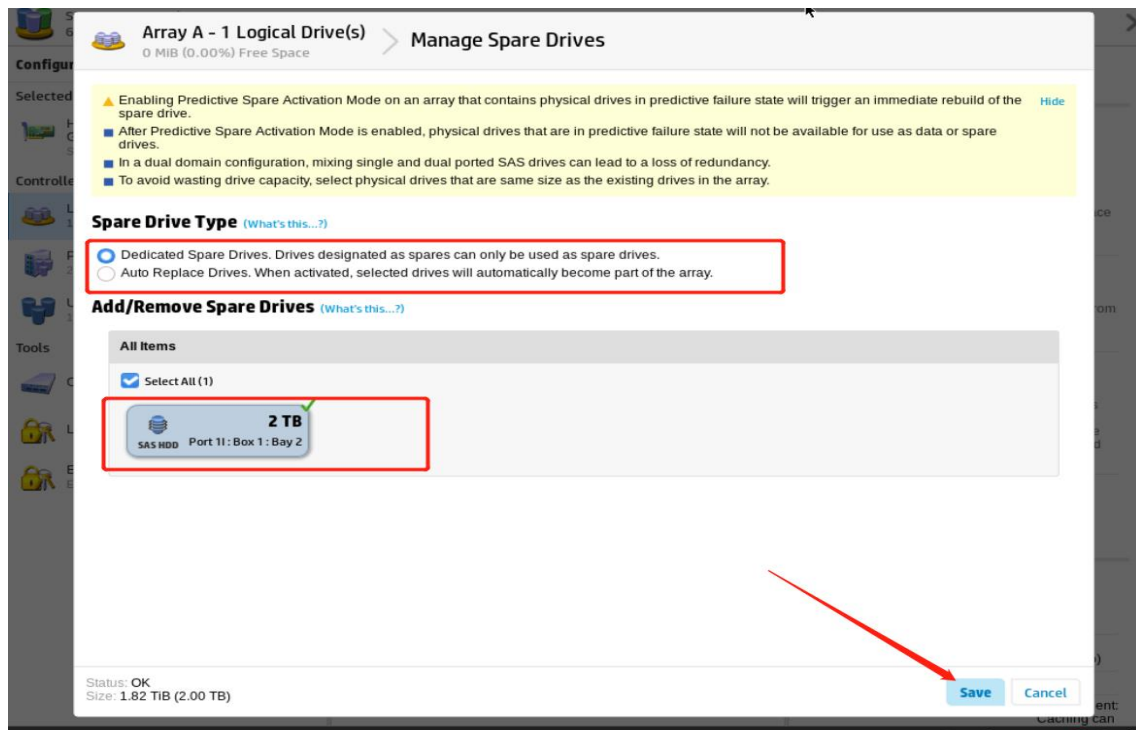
Configur
Selected
Controlle
Tools

Array A - 1 Logical Drive(s)
0 MiB (0.00%) Free Space

Manage Spare Drives

Enabling Predictive Spare Activation Mode on an array that contains physical drives in predictive failure state will trigger an immediate rebuild of the spare drive.
After Predictive Spare Activation Mode is enabled, physical drives that are in predictive failure state will not be available for use as data or spare drives.
In a dual domain configuration, mixing single and dual ported SAS drives can lead to a loss of redundancy.
To avoid wasting drive capacity, select physical drives that are same size as the existing drives in the array.

Hide

Spare Drive Type (What's this...?)

Dedicated Spare Drives. Drives designated as spares can only be used as spare drives.
Auto Replace Drives. When activated, selected drives will automatically become part of the array.

Add/Remove Spare Drives (What's this...?)

All Items

Select All (1)

2 TB
SAS HDD Port 1I : Box 1 : Bay 2

Status: OK
Size: 1.82 TiB (2.00 TB)

Save
Cancel

ce
rom
ent:
Caching can